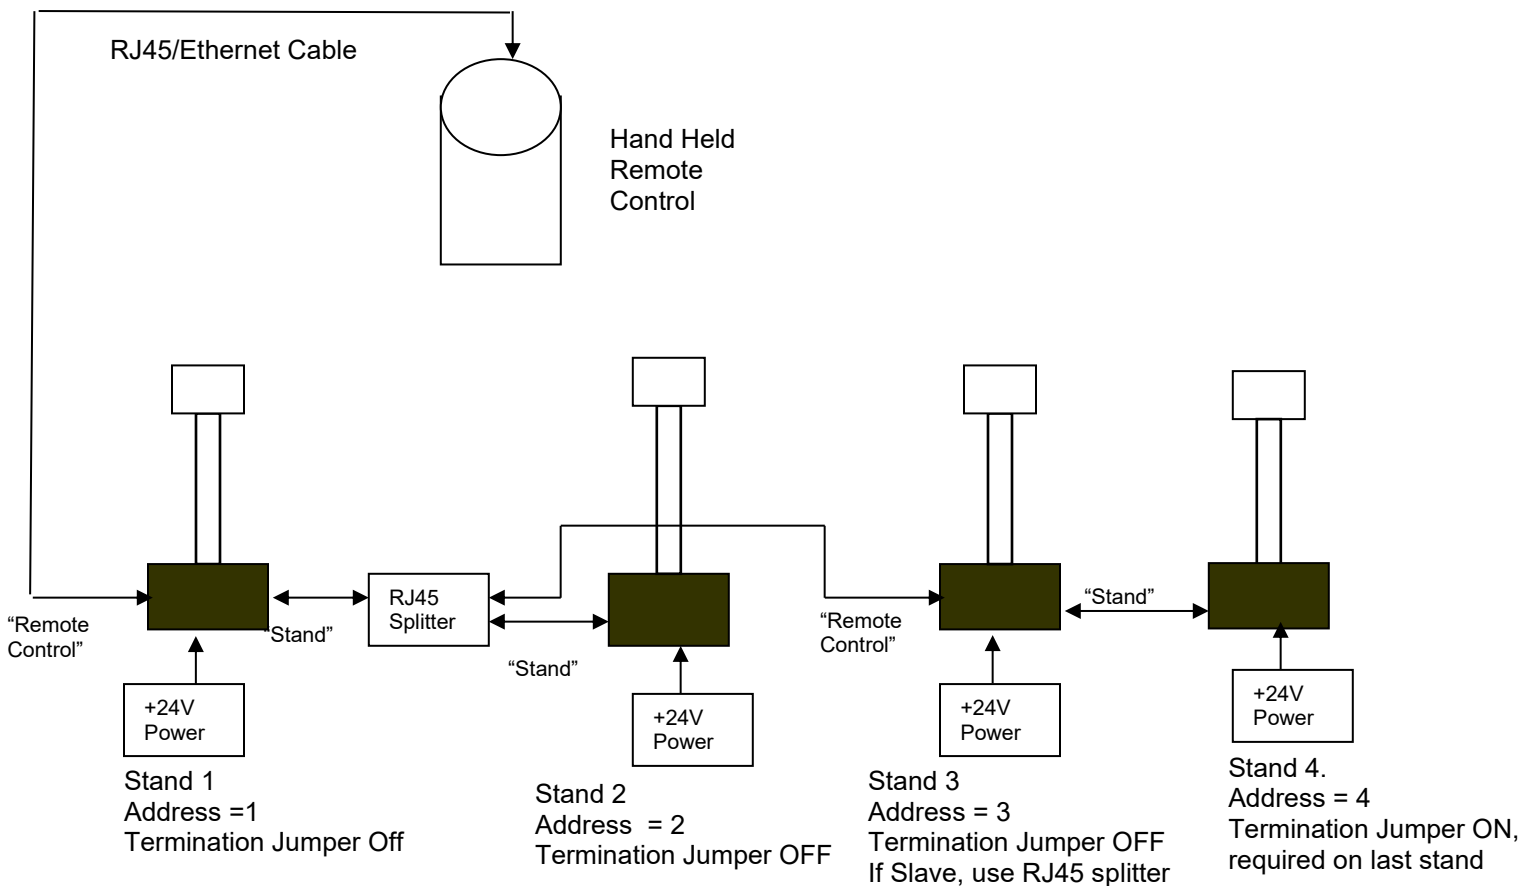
RJ45/Ethernet Cable

Hand Held Remote Control

"Remote Control"

"Stand"

RJ45 Splitter

"Stand"

"Remote Control"

"Stand"

+24V Power

+24V Power

+24V Power

+24V Power

Stand 1
Address =1
Termination Jumper Off

Stand 2
Address = 2
Termination Jumper OFF

Stand 3
Address = 3
Termination Jumper OFF
If Slave, use RJ45 splitter

Stand 4.
Address = 4
Termination Jumper ON,
required on last stand